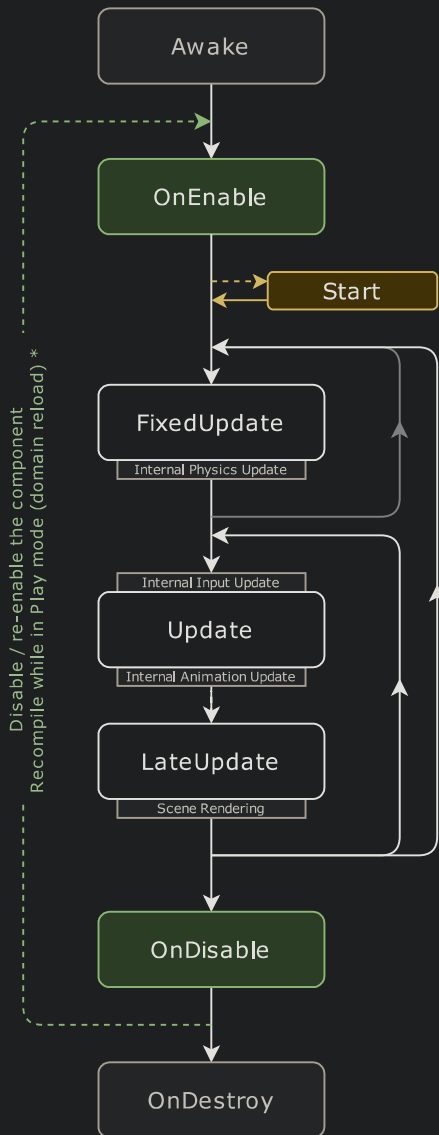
Awake

OnEnable

Start

FixedUpdate

Internal Physics Update

Internal Input Update

Update

Internal Animation Update

LateUpdate

Scene Rendering

OnDisable

OnDestroy

Disable / re-enable the component
Recompile while in Play mode (domain reload) *